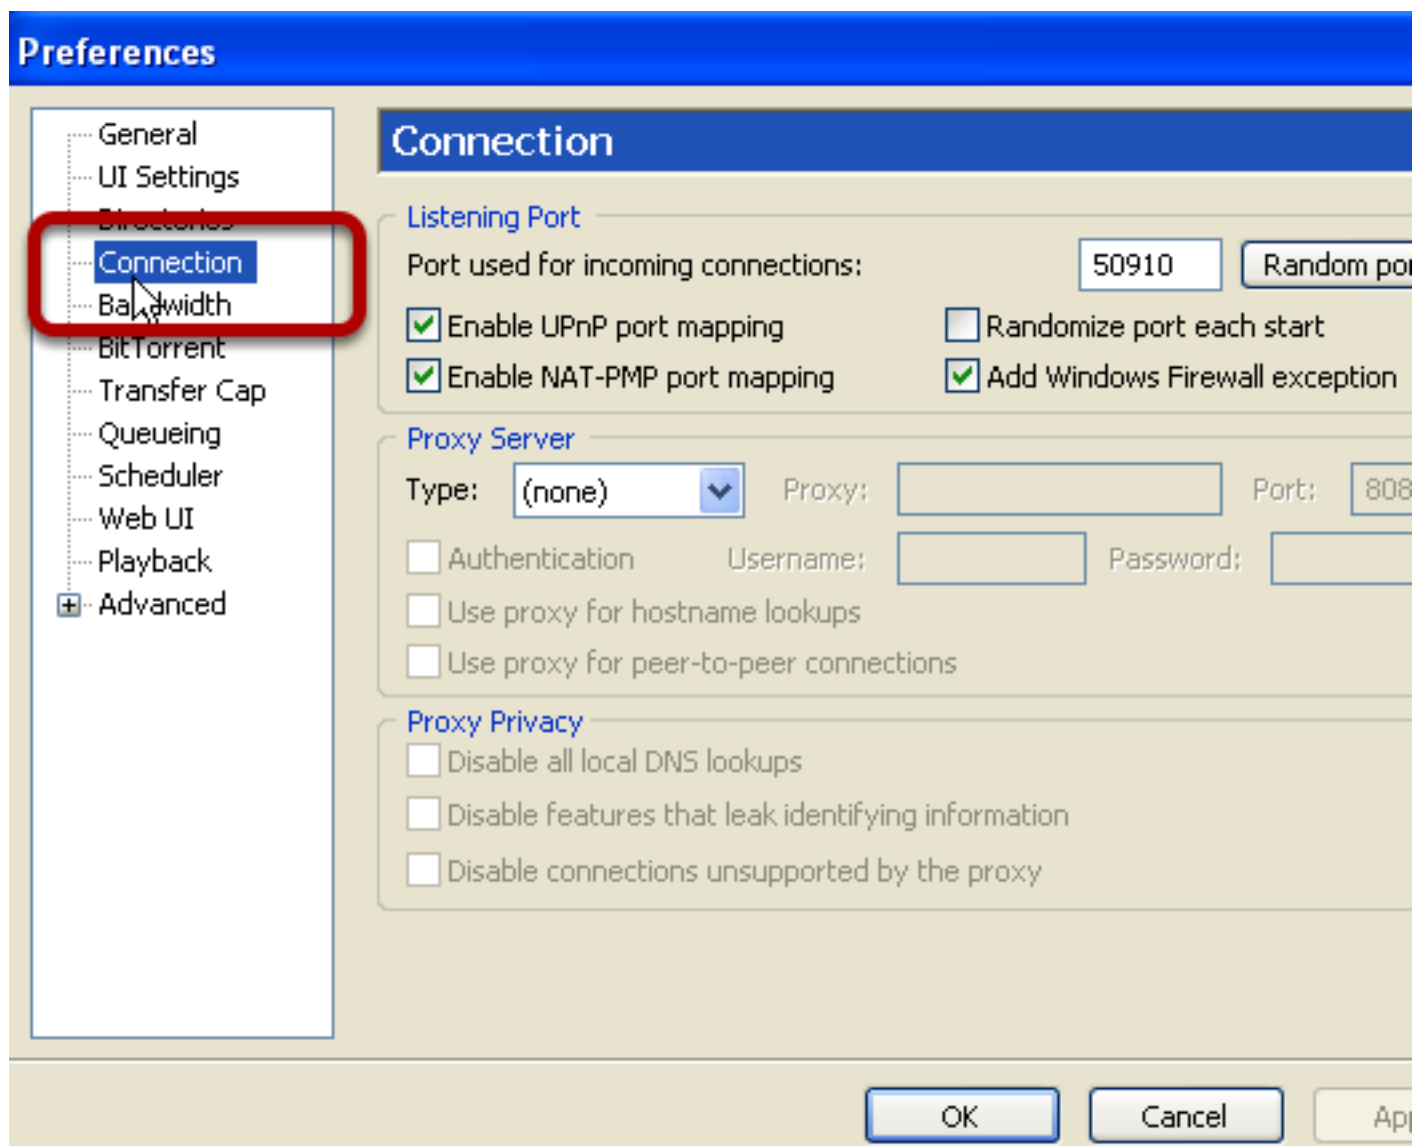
Preferences

General
UI Settings
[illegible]
Connection
Bandwidth
BitTorrent
Transfer Cap
Queueing
Scheduler
Web UI
Playback
Advanced

Connection

Listening Port
Port used for incoming connections: 50910 Random po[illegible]
Enable UPnP port mapping
Randomize port each start
Enable NAT-PMP port mapping
Add Windows Firewall exception

Proxy Server
Type: (none) Proxy: Port: 808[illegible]
Authentication Username: Password:
Use proxy for hostname lookups
Use proxy for peer-to-peer connections

Proxy Privacy
Disable all local DNS lookups
Disable features that leak identifying information
Disable connections unsupported by the proxy

OK Cancel Ap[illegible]